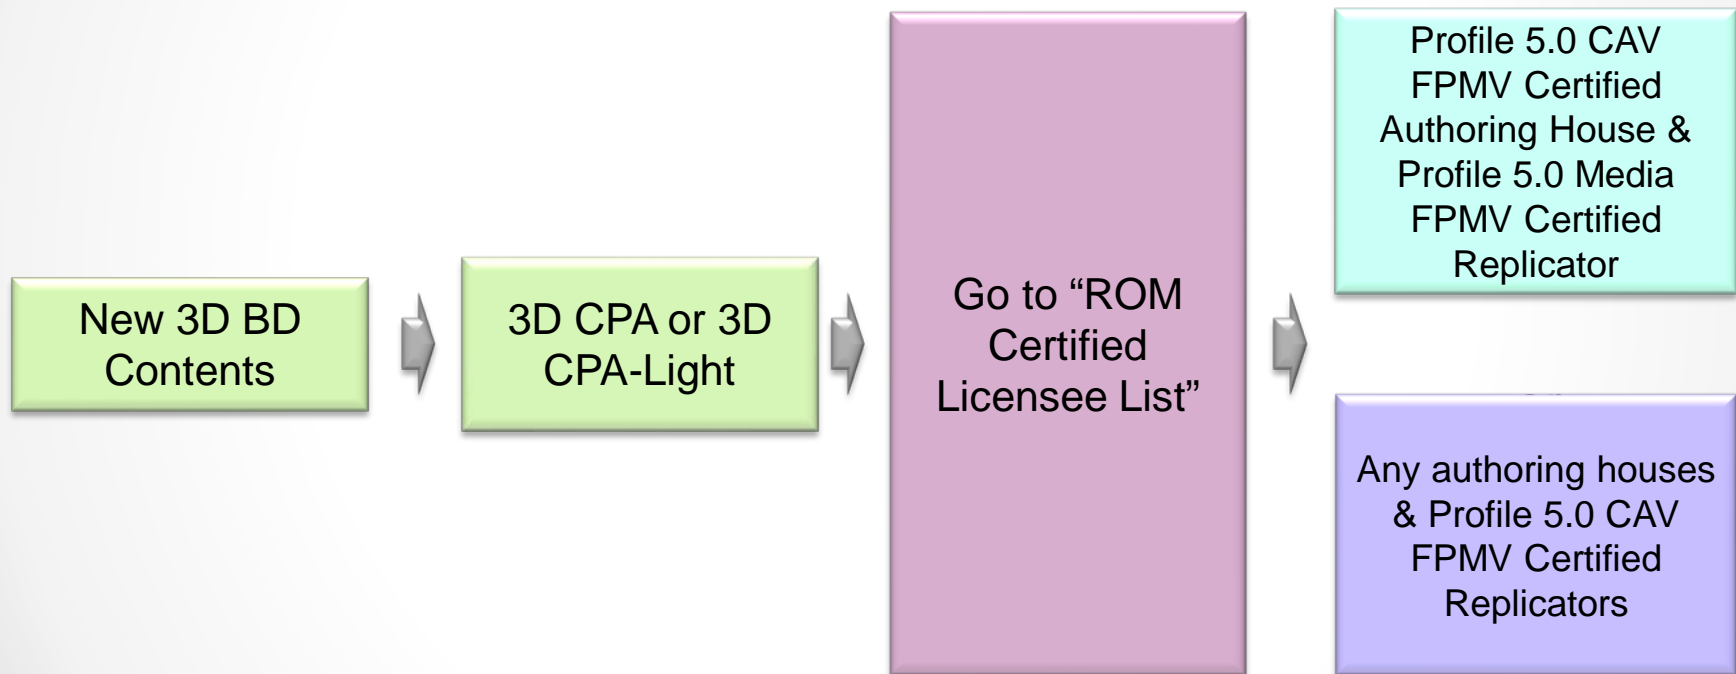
New 3D BD Contents

3D CPA or 3D CPA-Light

Go to “ROM Certified Licensee List”

Profile 5.0 CAV FPMV Certified Authoring House & Profile 5.0 Media FPMV Certified Replicator

Any authoring houses & Profile 5.0 CAV FPMV Certified Replicators